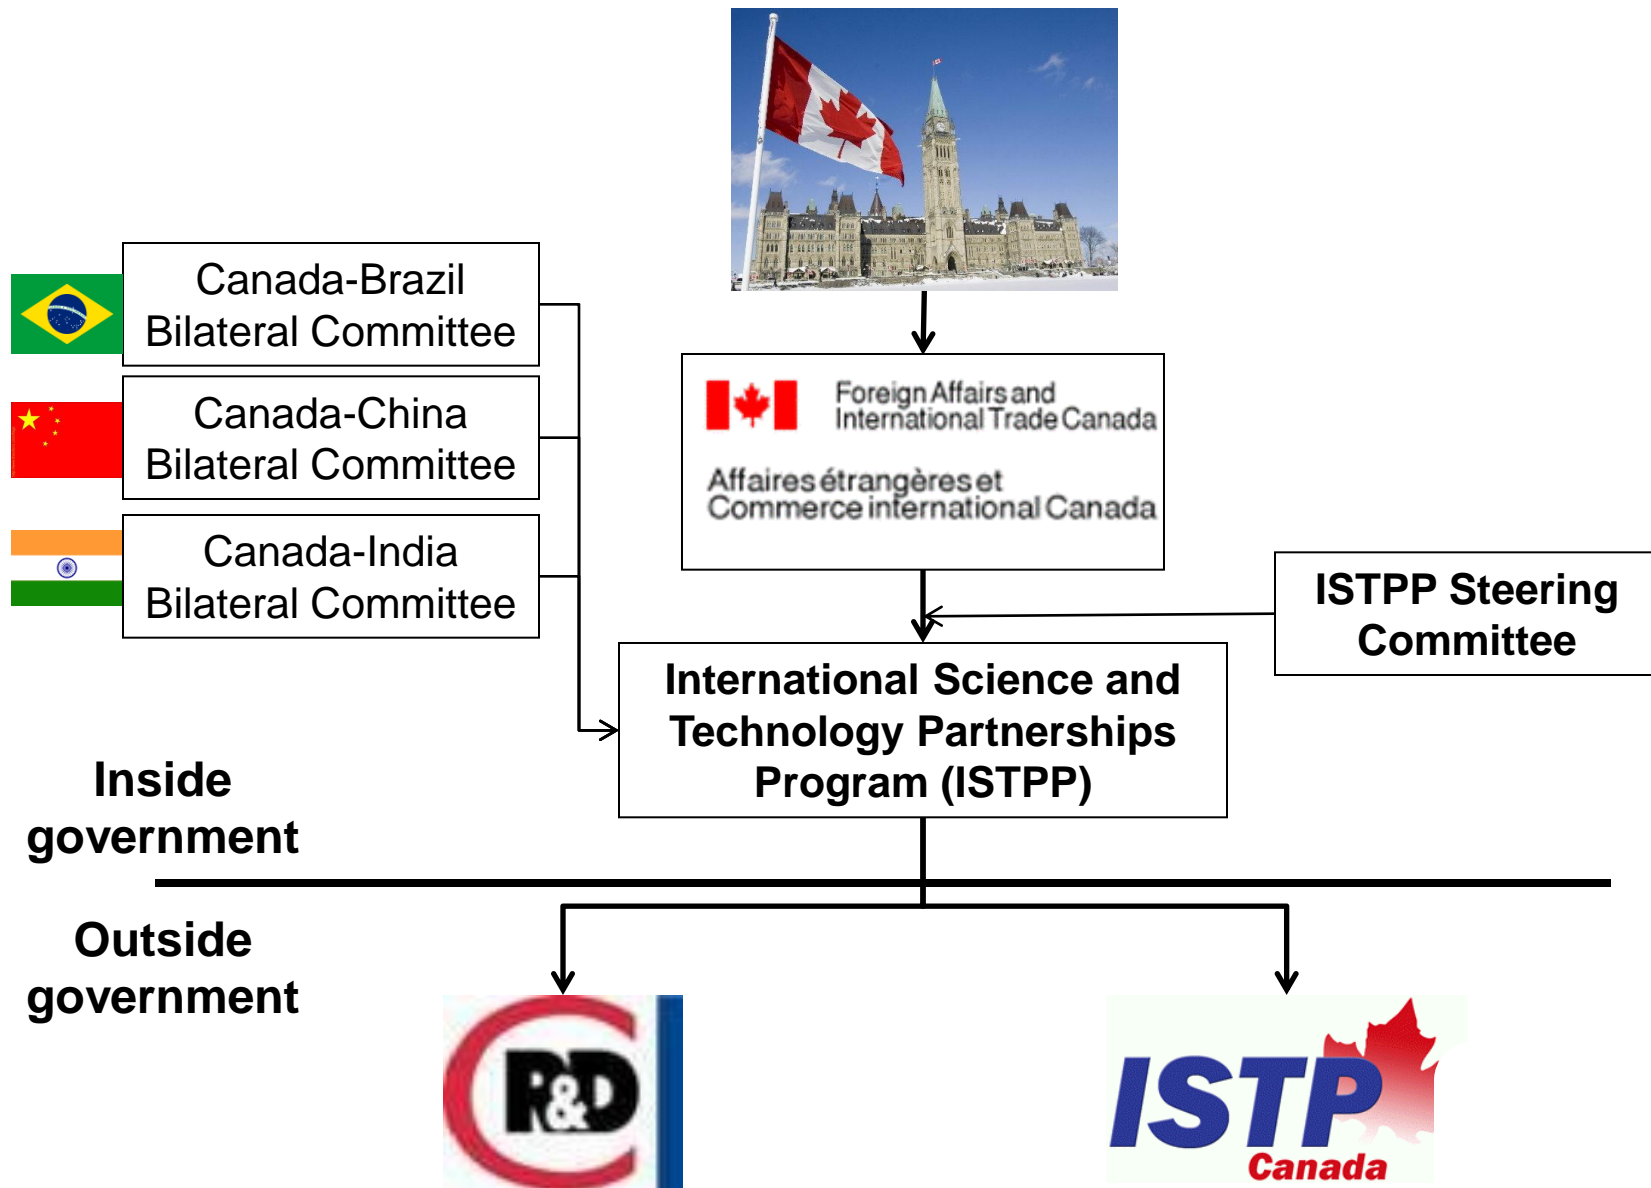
Canada-Brazil Bilateral Committee

Canada-China Bilateral Committee

Canada-India Bilateral Committee

Foreign Affairs and International Trade Canada

Affaires étrangères et Commerce international Canada

ISTPP Steering Committee

International Science and Technology Partnerships Program (ISTPP)

Inside government

Outside government

R&D

ISTP Canada